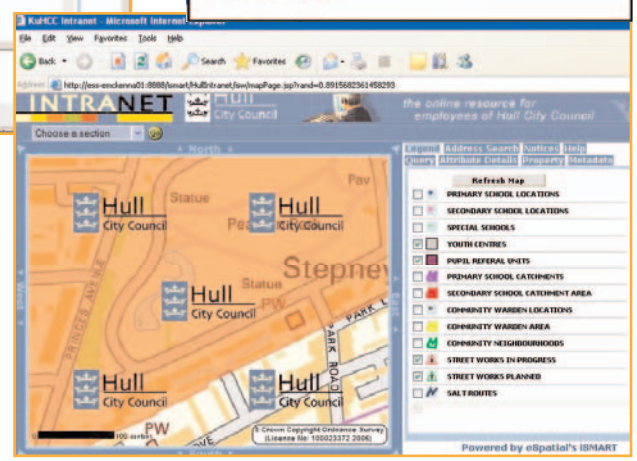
KuHCC Intranet - Microsoft Internet Explorer

File Edit View Favorites Tools Help

Back Search Favorites

Address http://ess-enckenna01:8888/ismart/HullIntranet/lsw/mapPage.jsp?rand=0.8915682361458293

INTRANET Hull City Council

the online resource for employees of Hull City Council

Choose a section

North

West

South

Statue

Pav

Statue

Stepney

PW

PRINCES AVENUE

PARK ROAD

PARK L

PW

Hull City Council

Hull City Council

Hull City Council

Hull City Council

Hull City Council

100 metres

© Crown Copyright Ordnance Survey (Licence No: 100023372 2006)

Legend Address Search Notices Help
Query Attribute Details Property Metadata

Refresh Map

PRIMARY SCHOOL LOCATIONS
SECONDARY SCHOOL LOCATIONS
SPECIAL SCHOOLS
YOUTH CENTRES
PUPIL REFERAL UNITS
PRIMARY SCHOOL CATCHMENTS
SECONDARY SCHOOL CATCHMENT AREA
COMMUNITY WARDEN LOCATIONS
COMMUNITY WARDEN AREA
COMMUNITY NEIGHBOURHOODS
STREET WORKS IN PROGRESS
STREET WORKS PLANNED
SALT ROUTES

Powered by eSpatial's iSMART